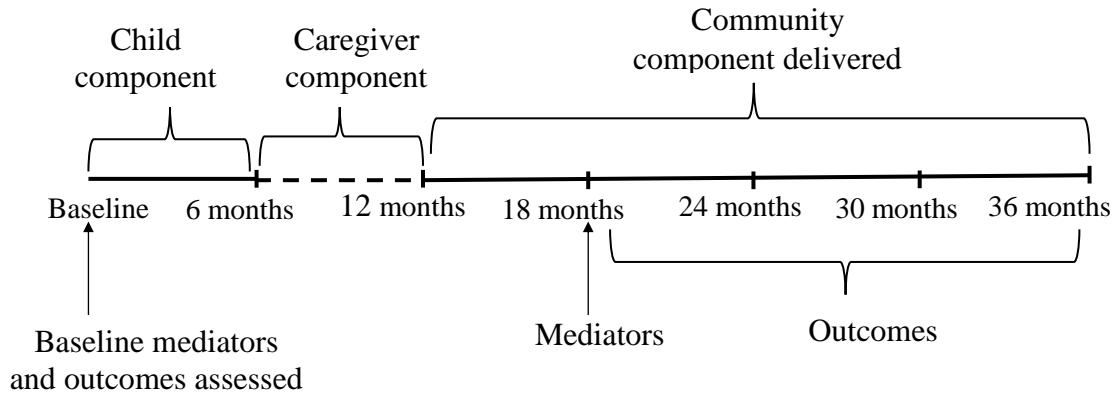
Child component

Caregiver component

Community component delivered

Baseline

6 months

12 months

18 months

24 months

30 months

36 months

Baseline mediators and outcomes assessed

Mediators

Outcomes